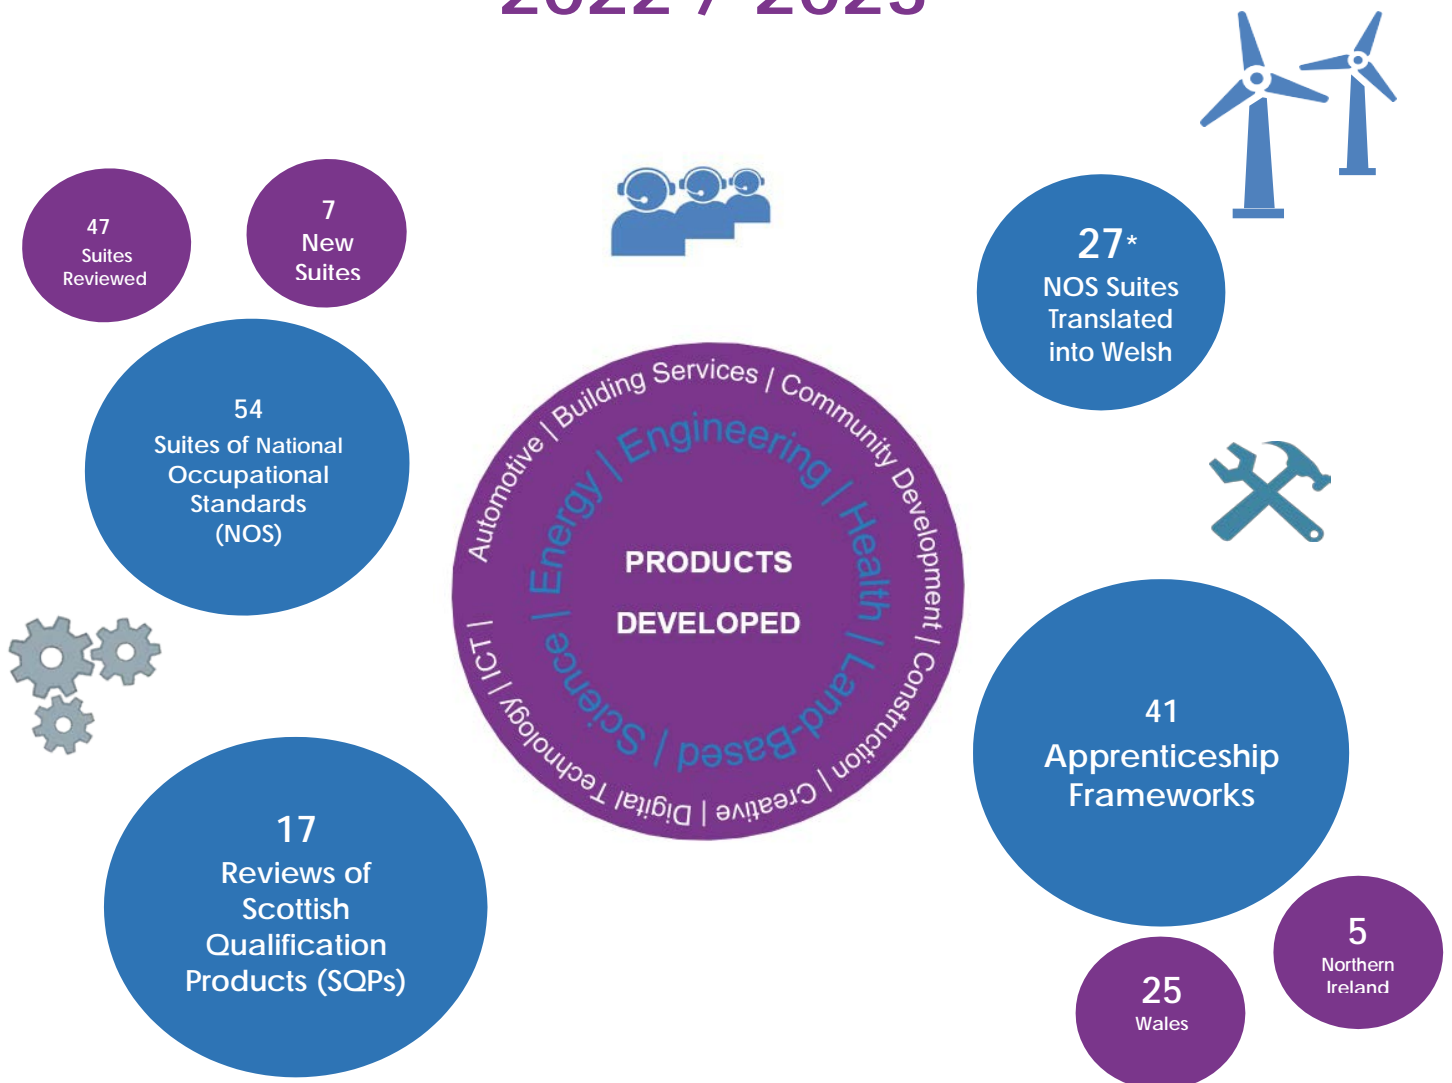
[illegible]

47
Suites
Reviewed

7
New
Suites

54
Suites of National Occupational Standards (NOS)

27*
NOS Suites Translated into Welsh

Automotive | Building Services | Community Development | Construction | Creative | Digital Technology | ICT |

Energy | Engineering | Health | Land-Based | Science |

PRODUCTS
DEVELOPED

41
Apprenticeship Frameworks

17
Reviews of Scottish Qualification Products (SQPs)

25
Wales

5
Northern
Ireland